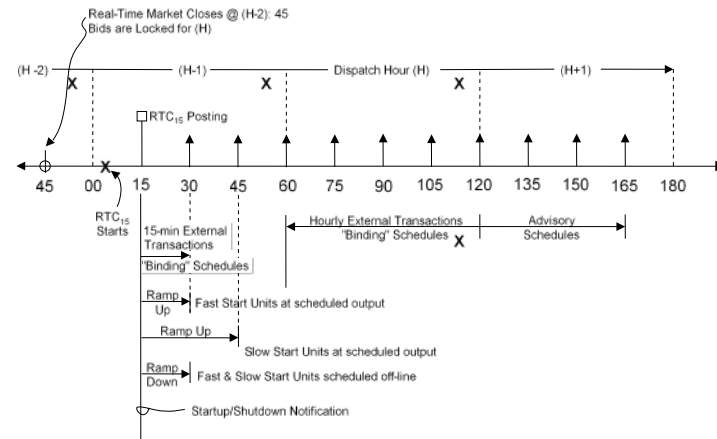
Real-Time Market Closes @ (H-2): 45
Bids are Locked for (H)

(H -2) X (H-1) X Dispatch Hour (H) X (H+1)

$RTC_{15}$ Posting

45 00 X 15 30 45 60 75 90 105 120 135 150 165 180

$RTC_{15}$ Starts

15-min External Transactions
"Binding" Schedules

Hourly External Transactions "Binding" Schedules X

Advisory Schedules

Ramp Up
Fast Start Units at scheduled output

Ramp Up
Slow Start Units at scheduled output

Ramp Down
Fast & Slow Start Units scheduled off-line

Startup/Shutdown Notification